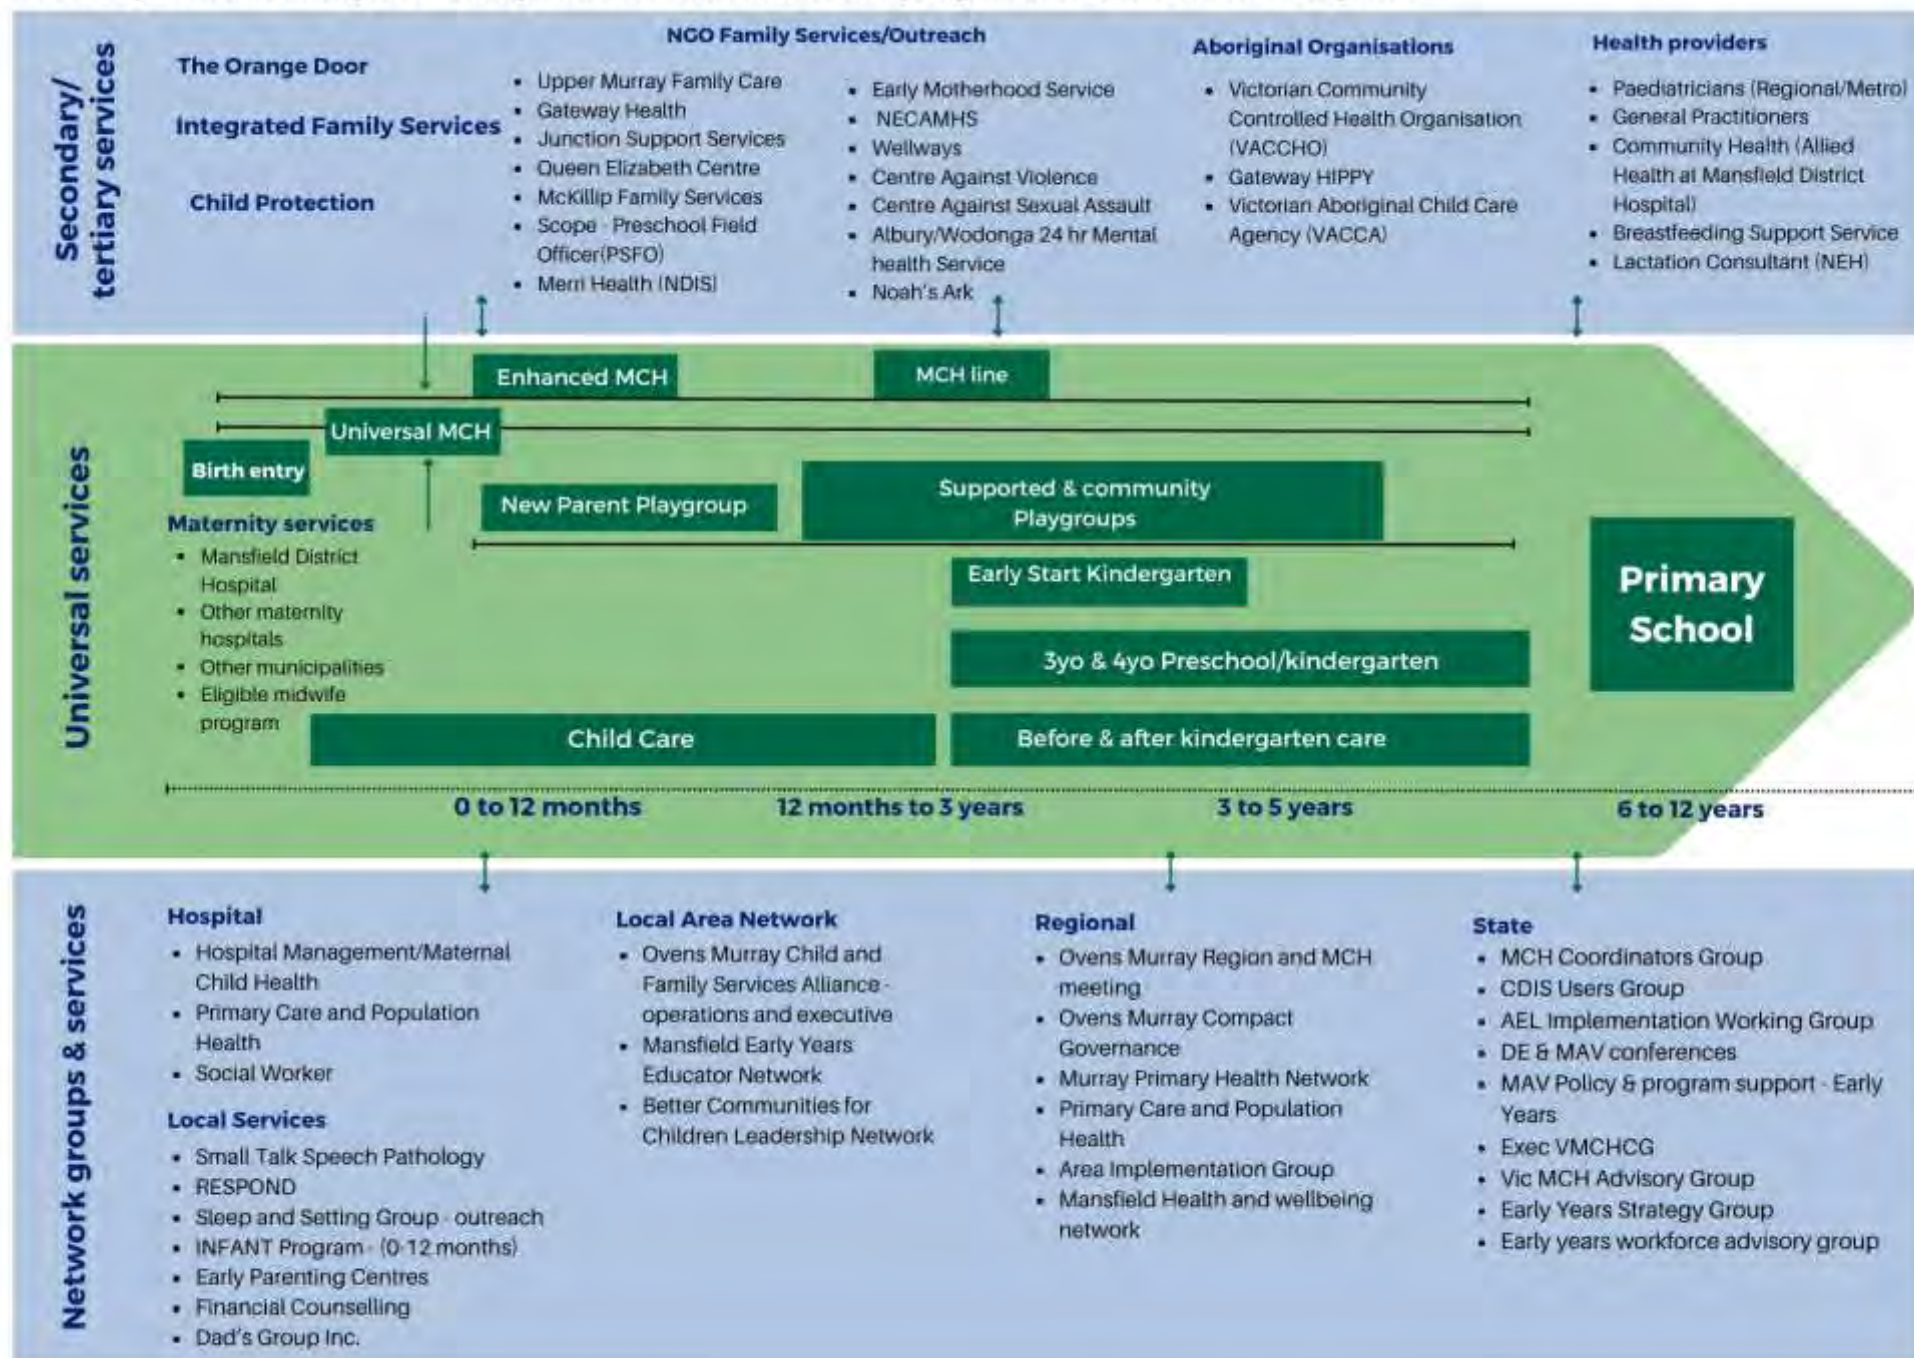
Secondary/ tertiary services

The Orange Door

Integrated Family Services

Child Protection

NGO Family Services/Outreach

- Upper Murray Family Care
- Gateway Health
- Junction Support Services
- Queen Elizabeth Centre
- McKillip Family Services
- Scope - Preschool Field Officer(PSFO)
- Merri Health (NDIS)

- Early Motherhood Service
- NECAMHS
- Wellways
- Centre Against Violence
- Centre Against Sexual Assault
- Albury/Wodonga 24 hr Mental health Service
- Noah's Ark

Aboriginal Organisations

- Victorian Community Controlled Health Organisation (VACCHO)
- Gateway HIPPY
- Victorian Aboriginal Child Care Agency (VACCA)

Health providers

- Paediatricians (Regional/Metro)
- General Practitioners
- Community Health (Allied Health at Mansfield District Hospital)
- Breastfeeding Support Service
- Lactation Consultant (NEH)

Universal services

Enhanced MCH

MCH line

Universal MCH

Birth entry

Maternity services

- Mansfield District Hospital
- Other maternity hospitals
- Other municipalities
- Eligible midwife program

New Parent Playgroup

Supported & community Playgroups

Early Start Kindergarten

3yo & 4yo Preschool/kindergarten

Child Care

Before & after kindergarten care

Primary School

0 to 12 months

12 months to 3 years

3 to 5 years

6 to 12 years

Network groups & services

Hospital

- Hospital Management/Maternal Child Health
- Primary Care and Population Health
- Social Worker

Local Services

- Small Talk Speech Pathology
- RESPOND
- Sleep and Setting Group - outreach
- INFANT Program - (0-12 months)
- Early Parenting Centres
- Financial Counselling
- Dad's Group Inc.

Local Area Network

- Ovens Murray Child and Family Services Alliance - operations and executive
- Mansfield Early Years Educator Network
- Better Communities for Children Leadership Network

Regional

- Ovens Murray Region and MCH meeting
- Ovens Murray Compact Governance
- Murray Primary Health Network
- Primary Care and Population Health
- Area Implementation Group
- Mansfield Health and wellbeing network

State

- MCH Coordinators Group
- CDIS Users Group
- AEL Implementation Working Group
- DE & MAV conferences
- MAV Policy & program support - Early Years
- Exec VMCHCG
- Vic MCH Advisory Group
- Early Years Strategy Group
- Early years workforce advisory group